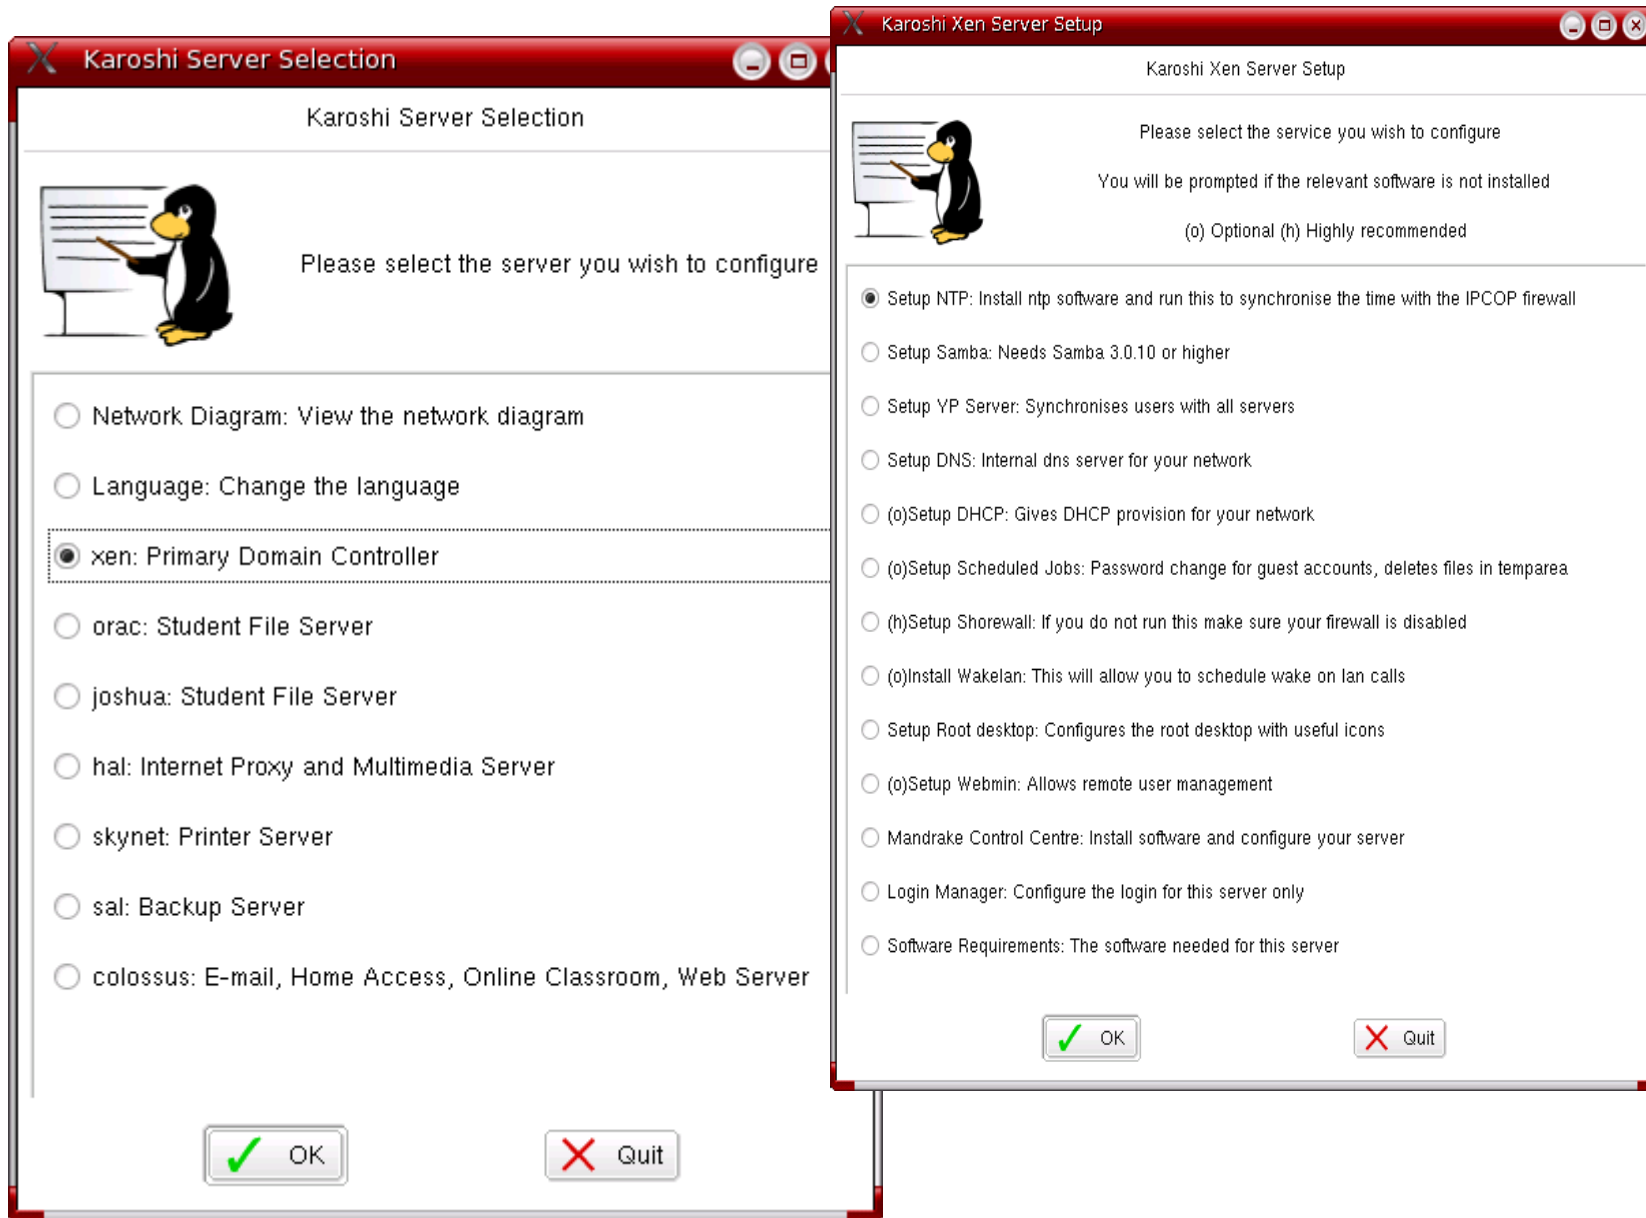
Karoshi Server Selection

Karoshi Server Selection

Please select the server you wish to configure

Network Diagram: View the network diagram

Language: Change the language

xen: Primary Domain Controller

orac: Student File Server

joshua: Student File Server

hal: Internet Proxy and Multimedia Server

skynet: Printer Server

sal: Backup Server

colossus: E-mail, Home Access, Online Classroom, Web Server

OK

Quit

Karoshi Xen Server Setup

Karoshi Xen Server Setup

Please select the service you wish to configure

You will be prompted if the relevant software is not installed

(o) Optional (h) Highly recommended

Setup NTP: Install ntp software and run this to synchronise the time with the IPCOP firewall

Setup Samba: Needs Samba 3.0.10 or higher

Setup YP Server: Synchronises users with all servers

Setup DNS: Internal dns server for your network

(o)Setup DHCP: Gives DHCP provision for your network

(o)Setup Scheduled Jobs: Password change for guest accounts, deletes files in temparea

(h)Setup Shorewall: If you do not run this make sure your firewall is disabled

(o)Install Wakelan: This will allow you to schedule wake on lan calls

Setup Root desktop: Configures the root desktop with useful icons

(o)Setup Webmin: Allows remote user management

Mandrake Control Centre: Install software and configure your server

Login Manager: Configure the login for this server only

Software Requirements: The software needed for this server

OK

Quit